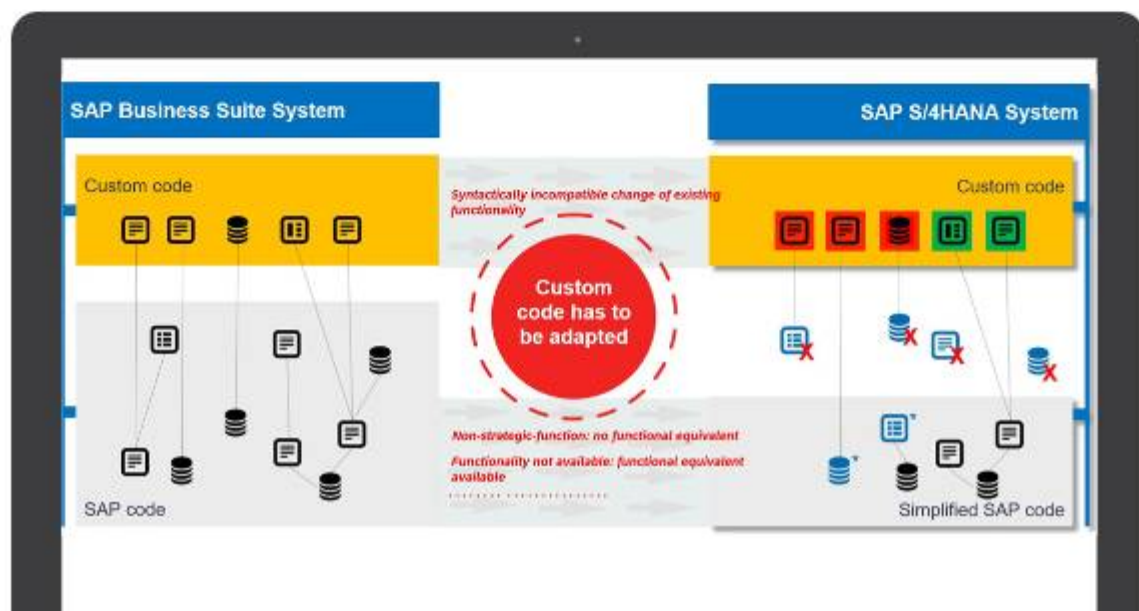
SAP Business Suite System

SAP S/4HANA System

Custom code

Syntactically incompatible change of existing functionality

Custom code

Custom code has to be adapted

Non-strategic-function: no functional equivalent

Functionality not available: functional equivalent available

SAP code

Simplified SAP code